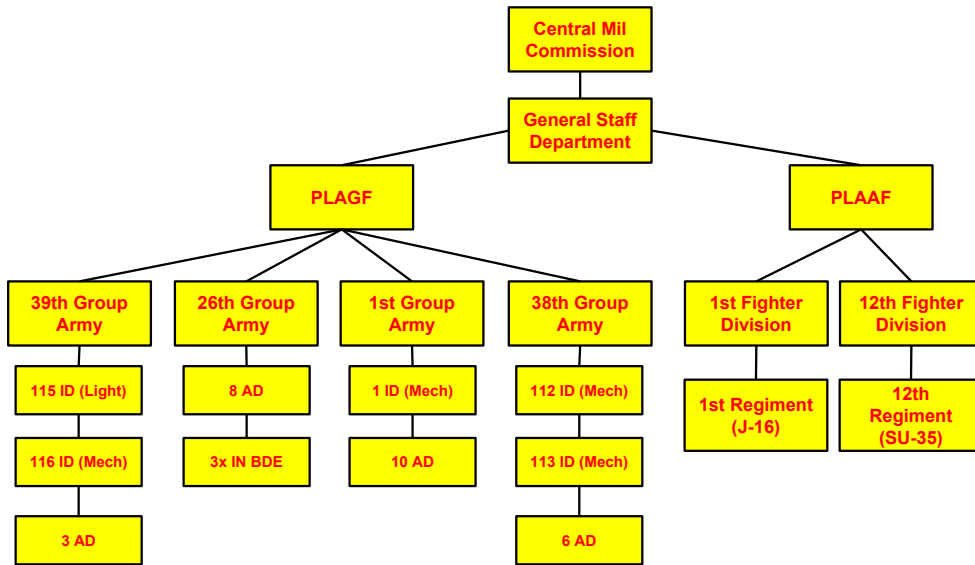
Central Mil Commission

General Staff Department

PLAGF

PLAAF

39th Group Army

115 ID (Light)

116 ID (Mech)

3 AD

26th Group Army

8 AD

3x IN BDE

1st Group Army

1 ID (Mech)

10 AD

38th Group Army

112 ID (Mech)

113 ID (Mech)

6 AD

1st Fighter Division

1st Regiment (J-16)

12th Fighter Division

12th Regiment (SU-35)